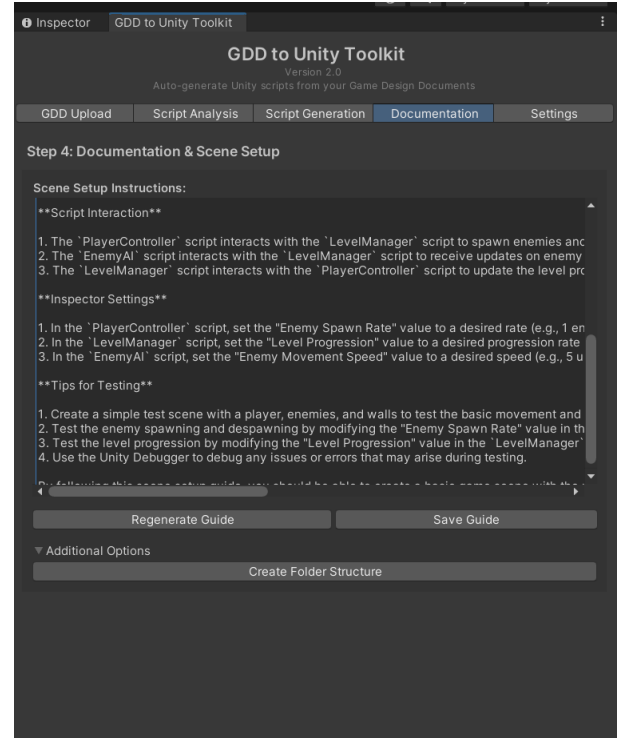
Inspector GDD to Unity Toolkit

GDD to Unity Toolkit
Version 2.0
Auto-generate Unity scripts from your Game Design Documents

GDD Upload | Script Analysis | Script Generation | Documentation | Settings

Step 4: Documentation & Scene Setup

Scene Setup Instructions:

**Script Interaction**

1. The `PlayerController` script interacts with the `LevelManager` script to spawn enemies anc
2. The `EnemyAI` script interacts with the `LevelManager` script to receive updates on enemy
3. The `LevelManager` script interacts with the `PlayerController` script to update the level prc

**Inspector Settings**

1. In the `PlayerController` script, set the "Enemy Spawn Rate" value to a desired rate (e.g., 1 en
2. In the `LevelManager` script, set the "Level Progression" value to a desired progression rate
3. In the `EnemyAI` script, set the "Enemy Movement Speed" value to a desired speed (e.g., 5 u

**Tips for Testing**

1. Create a simple test scene with a player, enemies, and walls to test the basic movement and
2. Test the enemy spawning and despawning by modifying the "Enemy Spawn Rate" value in th
3. Test the level progression by modifying the "Level Progression" value in the `LevelManager`
4. Use the Unity Debugger to debug any issues or errors that may arise during testing.

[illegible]

Regenerate Guide
Save Guide

Additional Options
Create Folder Structure